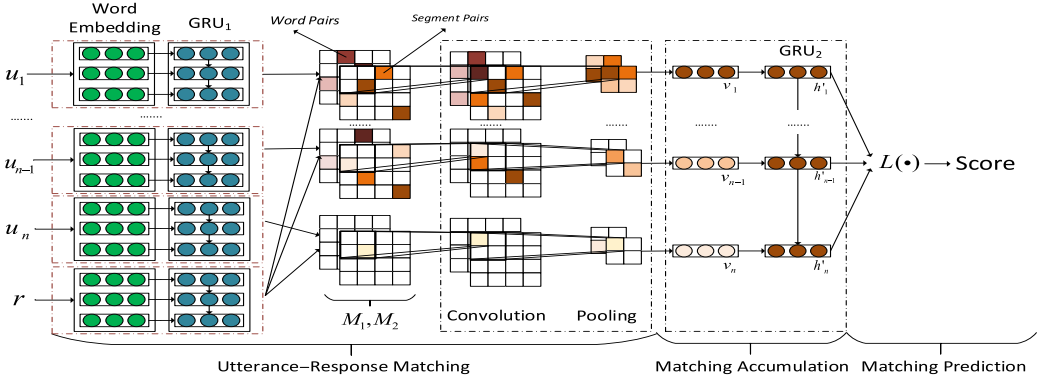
Word Embedding
GRU$_1$
Word Pairs
Segment Pairs
GRU$_2$
$u_1$
......
.......
$u_{n-1}$
$u_n$
$r$
.......
.......
.......
.......
.......
$v_1$
$h'_1$
$v_{n-1}$
$h'_{n-1}$
$v_n$
$h'_n$
$L(\bullet)$ Score
$M_1, M_2$
Convolution
Pooling
Utterance–Response Matching
Matching Accumulation
Matching Prediction